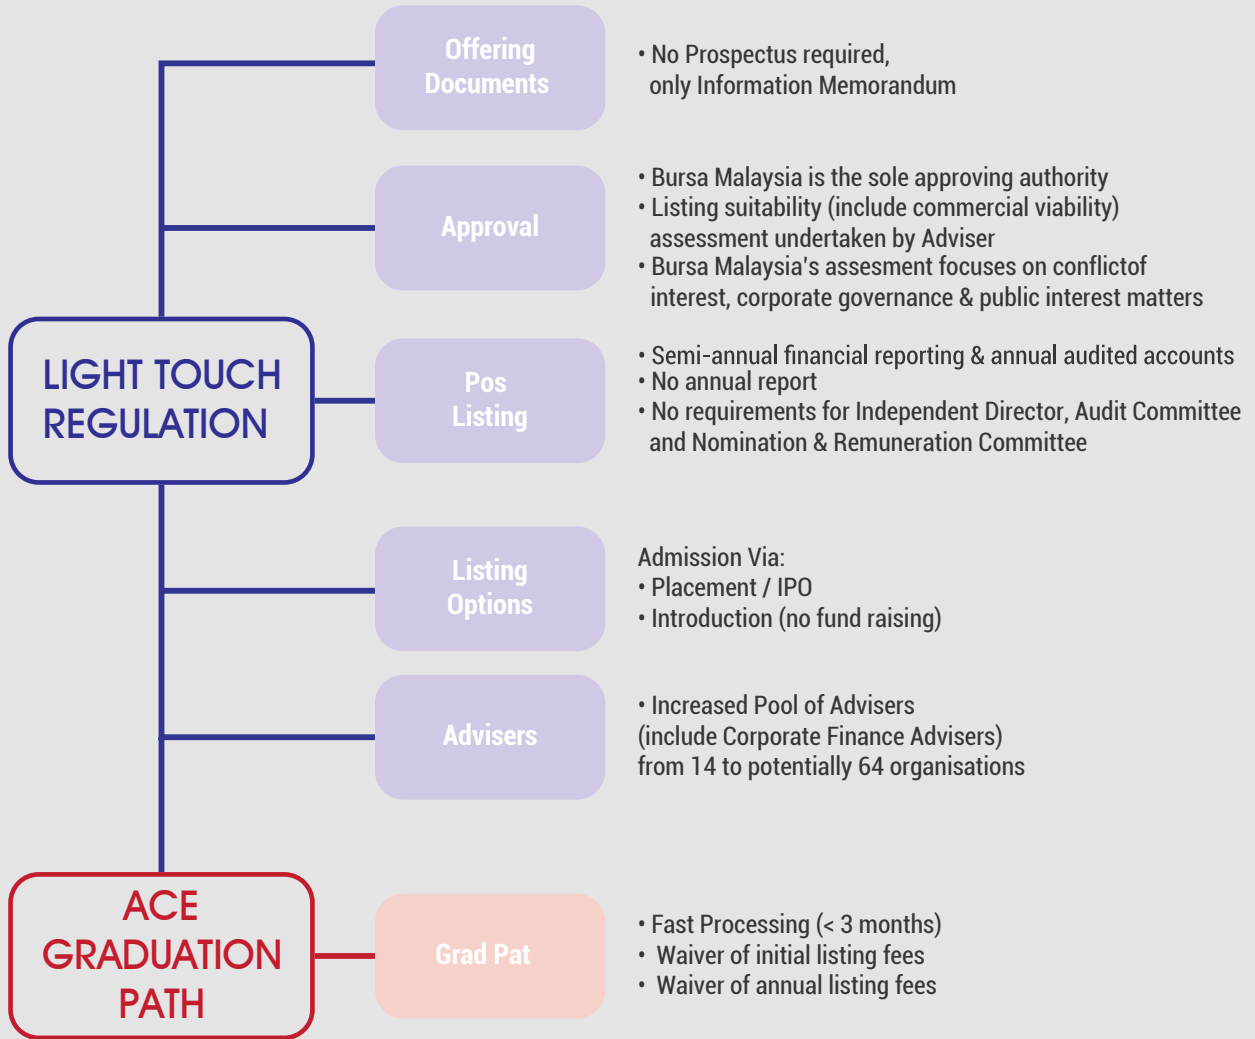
LIGHT TOUCH REGULATION

Offering Documents

• No Prospectus required, only Information Memorandum

Approval

• Bursa Malaysia is the sole approving authority
• Listing suitability (include commercial viability) assessment undertaken by Adviser
• Bursa Malaysia's assesment focuses on conflictof interest, corporate governance & public interest matters

Pos Listing

• Semi-annual financial reporting & annual audited accounts
• No annual report
• No requirements for Independent Director, Audit Committee and Nomination & Remuneration Committee

Listing Options

Admission Via:
• Placement / IPO
• Introduction (no fund raising)

Advisers

• Increased Pool of Advisers (include Corporate Finance Advisers) from 14 to potentially 64 organisations

ACE GRADUATION PATH

Grad Pat

• Fast Processing (< 3 months)
• Waiver of initial listing fees
• Waiver of annual listing fees